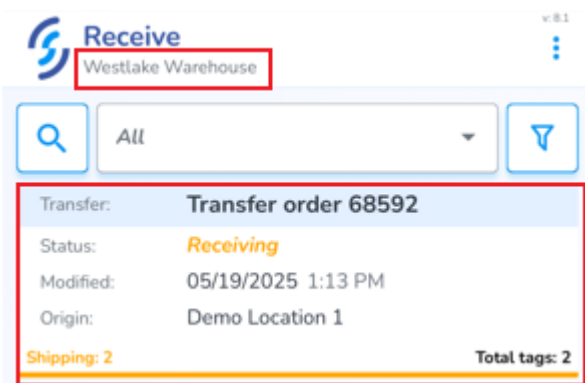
Receive
Westlake Warehouse

v 8.1

All

| Transfer: | Transfer order 68592 |
|---|---|
| Status: | Receiving |
| Modified: | 05/19/2025 1:13 PM |
| Origin: | Demo Location 1 |

Shipping: 2

Total tags: 2